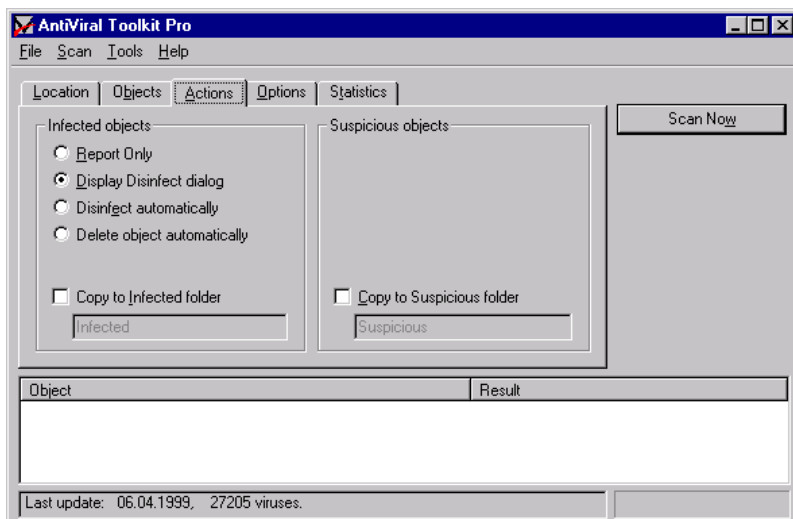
AntiViral Toolkit Pro

File Scan Tools Help

Location | Objects | Actions | Options | Statistics

Scan Now

Infected objects

Report Only

Display Disinfect dialog

Disinfect automatically

Delete object automatically

Copy to Infected folder

Infected

Suspicious objects

Copy to Suspicious folder

Suspicious

| Object | Result |
|---|---|

Last update: 06.04.1999, 27205 viruses.